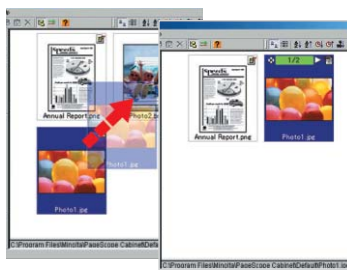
Specific

Annual Report.png

Photo2.jpg

Photo1.jpg

C:\Program Files\Minolta\PageScope Cabinet\Default

1/2

Specific

Annual Report.png

Photo1.jpg

C:\Program Files\Minolta\PageScope Cabinet\Default\Photo1.jpg